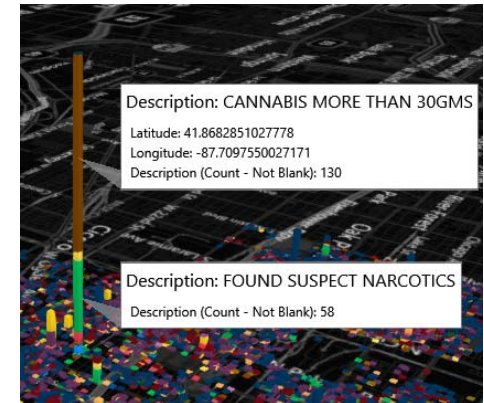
Description: CANNABIS MORE THAN 30GMS

Latitude: 41.8682851027778
Longitude: -87.7097550027171
Description (Count - Not Blank): 130

Description: FOUND SUSPECT NARCOTICS

Description (Count - Not Blank): 58